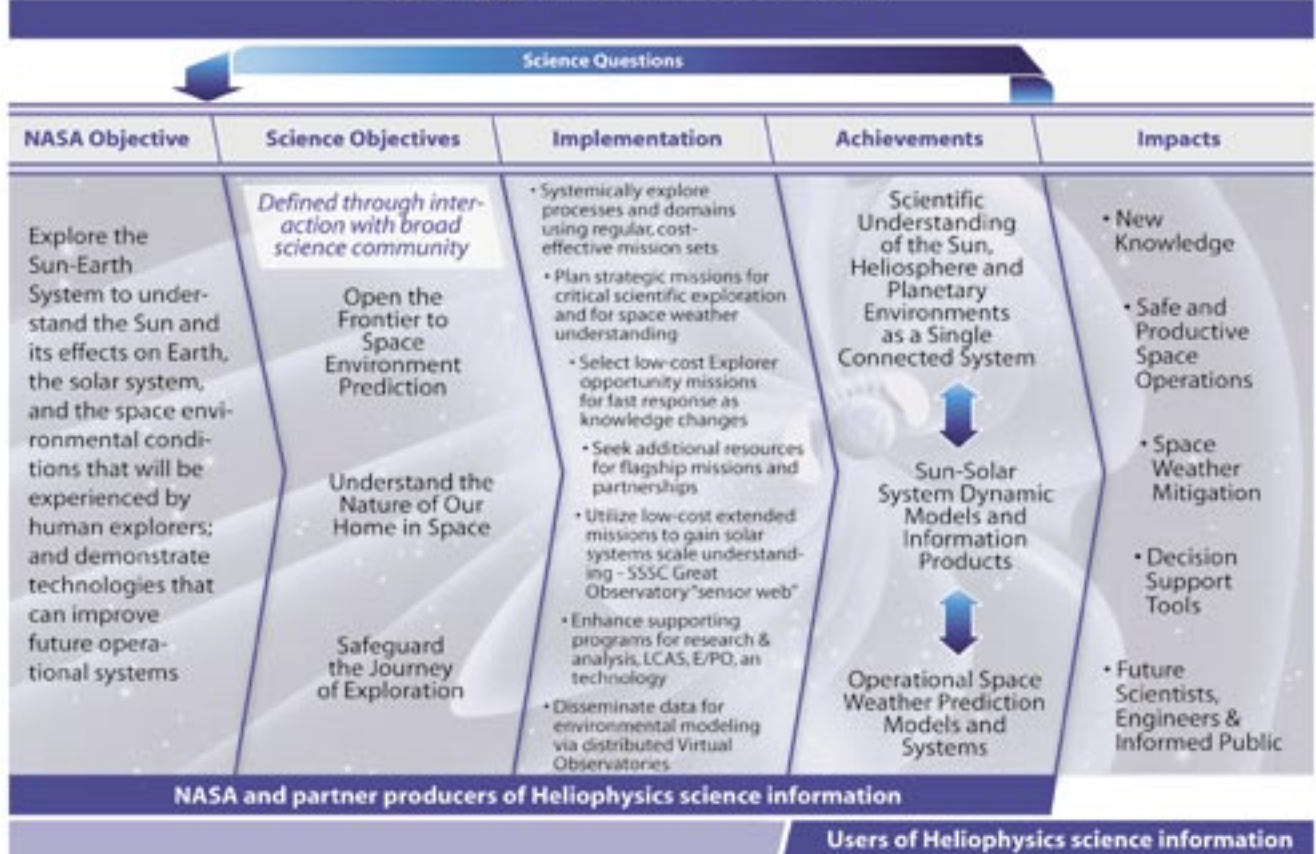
Science Questions

| NASA Objective | Science Objectives | Implementation | Achievements | Impacts |
|---|---|---|---|---|
| Explore the Sun-Earth System to understand the Sun and its effects on Earth, the solar system, and the space environmental conditions that will be experienced by human explorers; and demonstrate technologies that can improve future operational systems | Defined through interaction with broad science community<br><br>Open the Frontier to Space Environment Prediction<br><br>Understand the Nature of Our Home in Space<br><br>Safeguard the Journey of Exploration | • Systemically explore processes and domains using regular, cost-effective mission sets<br>• Plan strategic missions for critical scientific exploration and for space weather understanding<br>• Select low-cost Explorer opportunity missions for fast response as knowledge changes<br>• Seek additional resources for flagship missions and partnerships<br>• Utilize low-cost extended missions to gain solar systems scale understanding - SSSC Great Observatory "sensor web"<br>• Enhance supporting programs for research & analysis, LCAS, E/PO, an technology<br>• Disseminate data for environmental modeling via distributed Virtual Observatories | Scientific Understanding of the Sun, Heliosphere and Planetary Environments as a Single Connected System<br><br>Sun-Solar System Dynamic Models and Information Products<br><br>Operational Space Weather Prediction Models and Systems | • New Knowledge<br>• Safe and Productive Space Operations<br>• Space Weather Mitigation<br>• Decision Support Tools<br>• Future Scientists, Engineers & Informed Public |

NASA and partner producers of Heliophysics science information

Users of Heliophysics science information